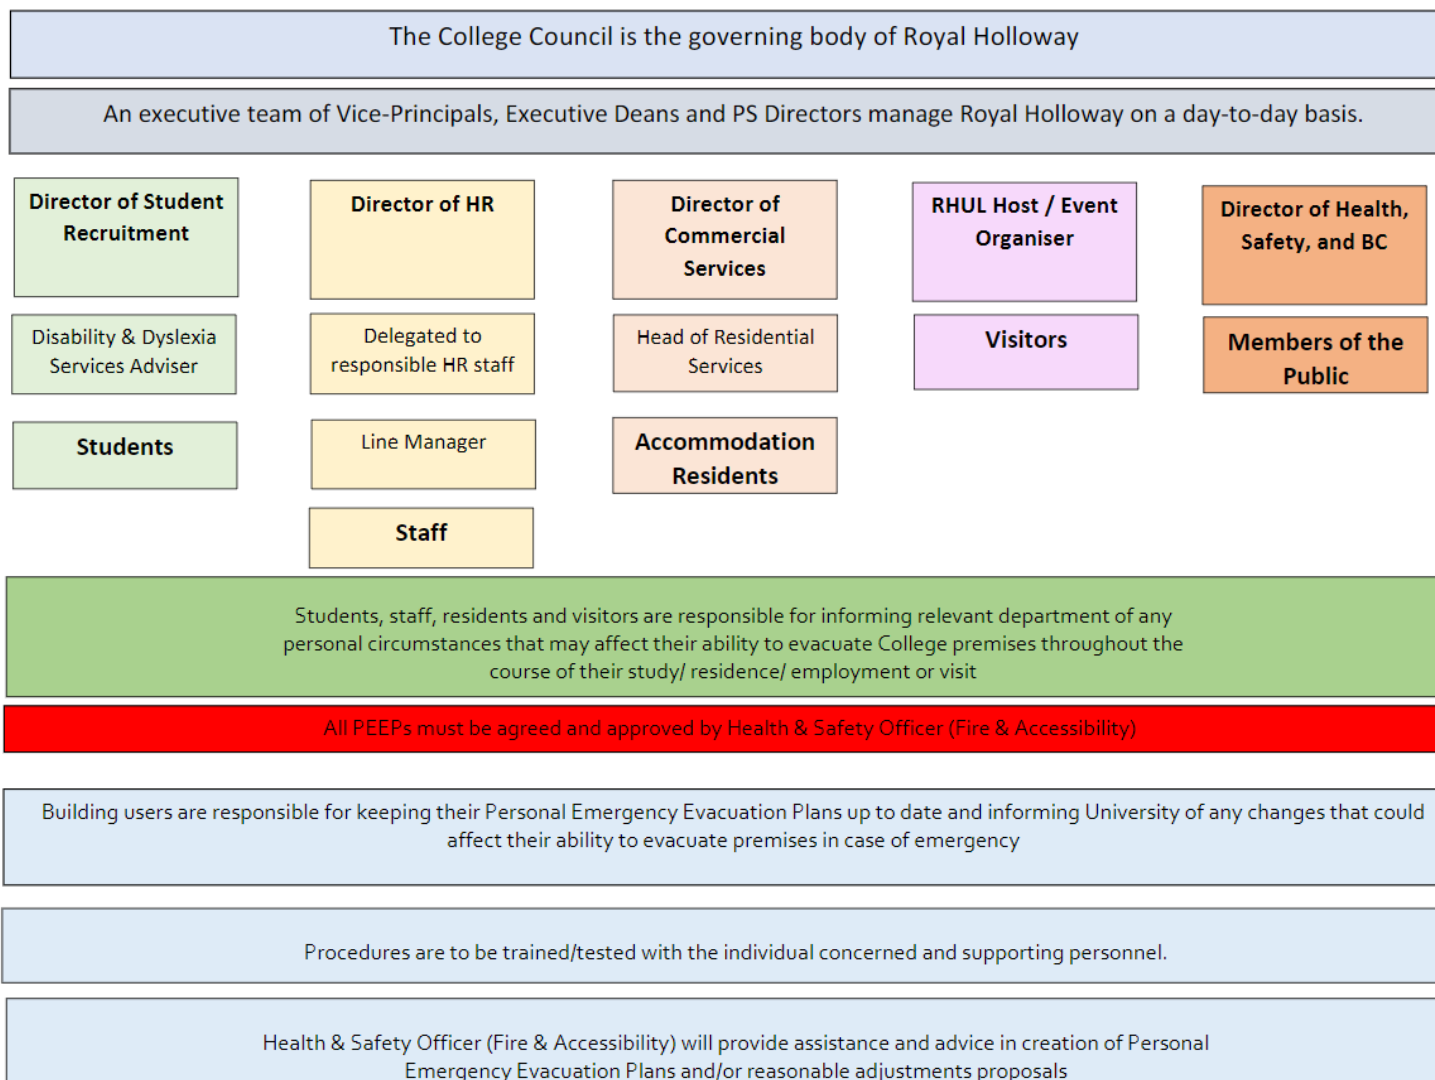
The College Council is the governing body of Royal Holloway

An executive team of Vice-Principals, Executive Deans and PS Directors manage Royal Holloway on a day-to-day basis.

Director of Student Recruitment

Disability & Dyslexia Services Adviser

Students

Director of HR

Delegated to responsible HR staff

Line Manager

Staff

Director of Commercial Services

Head of Residential Services

Accommodation Residents

RHUL Host / Event Organiser

Visitors

Director of Health, Safety, and BC

Members of the Public

Students, staff, residents and visitors are responsible for informing relevant department of any personal circumstances that may affect their ability to evacuate College premises throughout the course of their study/ residence/ employment or visit

All PEEPs must be agreed and approved by Health & Safety Officer (Fire & Accessibility)

Building users are responsible for keeping their Personal Emergency Evacuation Plans up to date and informing University of any changes that could affect their ability to evacuate premises in case of emergency

Procedures are to be trained/tested with the individual concerned and supporting personnel.

Health & Safety Officer (Fire & Accessibility) will provide assistance and advice in creation of Personal Emergency Evacuation Plans and/or reasonable adjustments proposals